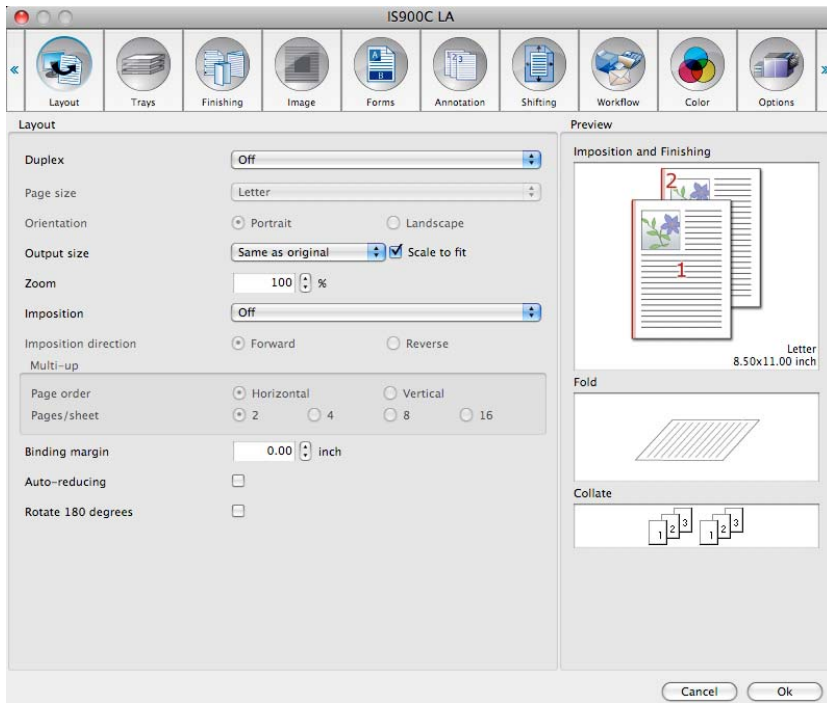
IS900C LA

Layout Trays Finishing Image Forms Annotation Shifting Workflow Color Options

Layout

Duplex Off

Page size Letter

Orientation Portrait Landscape

Output size Same as original Scale to fit

Zoom 100 %

Imposition Off

Imposition direction Forward Reverse

Multi-up

Page order Horizontal Vertical

Pages/sheet 2 4 8 16

Binding margin 0.00 inch

Auto-reducing

Rotate 180 degrees

Preview

Imposition and Finishing

2

1

Letter
8.50x11.00 inch

Fold

Collate

1 2 3 1 2 3

Cancel Ok